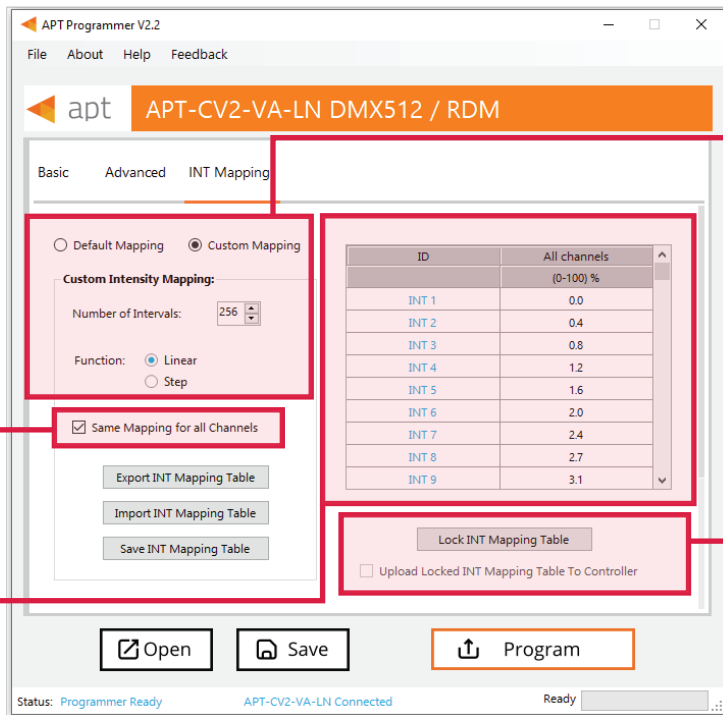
APT Programmer V2.2

File About Help Feedback

apt APT-CV2-VA-LN DMX512 / RDM

Basic Advanced INT Mapping

Default Mapping Custom Mapping

Custom Intensity Mapping:

Number of Intervals: 256

Function: Linear
Step

Same Mapping for all Channels

Export INT Mapping Table
Import INT Mapping Table
Save INT Mapping Table

| ID | All channels |
|---|---|
| | (0-100) % |
| INT 1 | 0.0 |
| INT 2 | 0.4 |
| INT 3 | 0.8 |
| INT 4 | 1.2 |
| INT 5 | 1.6 |
| INT 6 | 2.0 |
| INT 7 | 2.4 |
| INT 8 | 2.7 |
| INT 9 | 3.1 |

Lock INT Mapping Table
Upload Locked INT Mapping Table To Controller

Open Save Program

Status: Programmer Ready APT-CV2-VA-LN Connected Ready